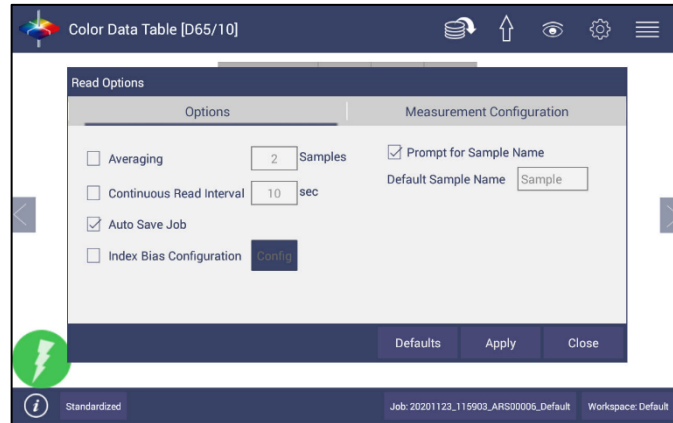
Color Data Table [D65/10]

Read Options

Options

Measurement Configuration

Averaging 2 Samples

Continuous Read Interval 10 sec

Auto Save Job

Index Bias Configuration Config

Prompt for Sample Name

Default Sample Name Sample

Defaults Apply Close

Standardized

Job: 20201123_115903_ARS00006_Default

Workspace: Default